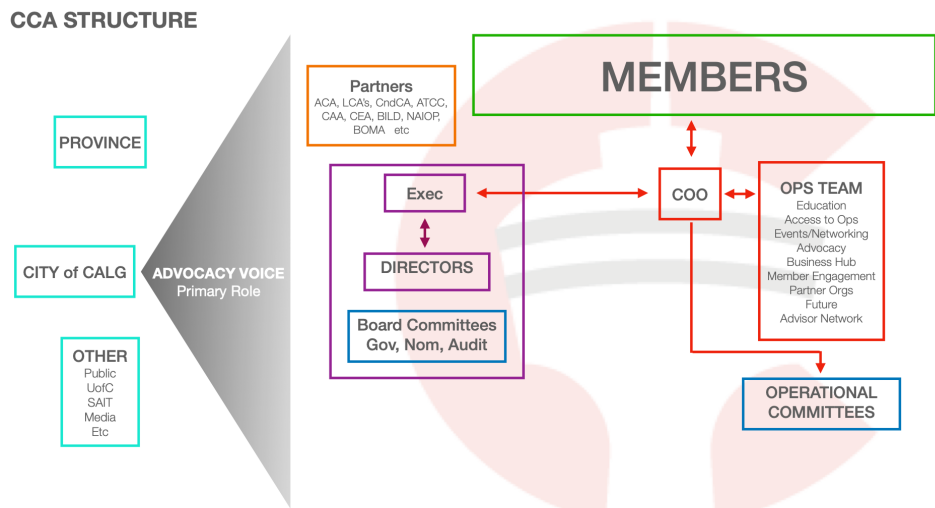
CCA STRUCTURE

PROVINCE

CITY of CALG

OTHER
Public
UofC
SAIT
Media
Etc

ADVOCACY VOICE
Primary Role

Partners
ACA, LCA's, CndCA, ATCC, CAA, CEA, BILD, NAIOP, BOMA etc

MEMBERS

Exec

DIRECTORS

Board Committees
Gov, Nom, Audit

COO

OPS TEAM
Education
Access to Ops
Events/Networking
Advocacy
Business Hub
Member Engagement
Partner Orgs
Future
Advisor Network

OPERATIONAL COMMITTEES